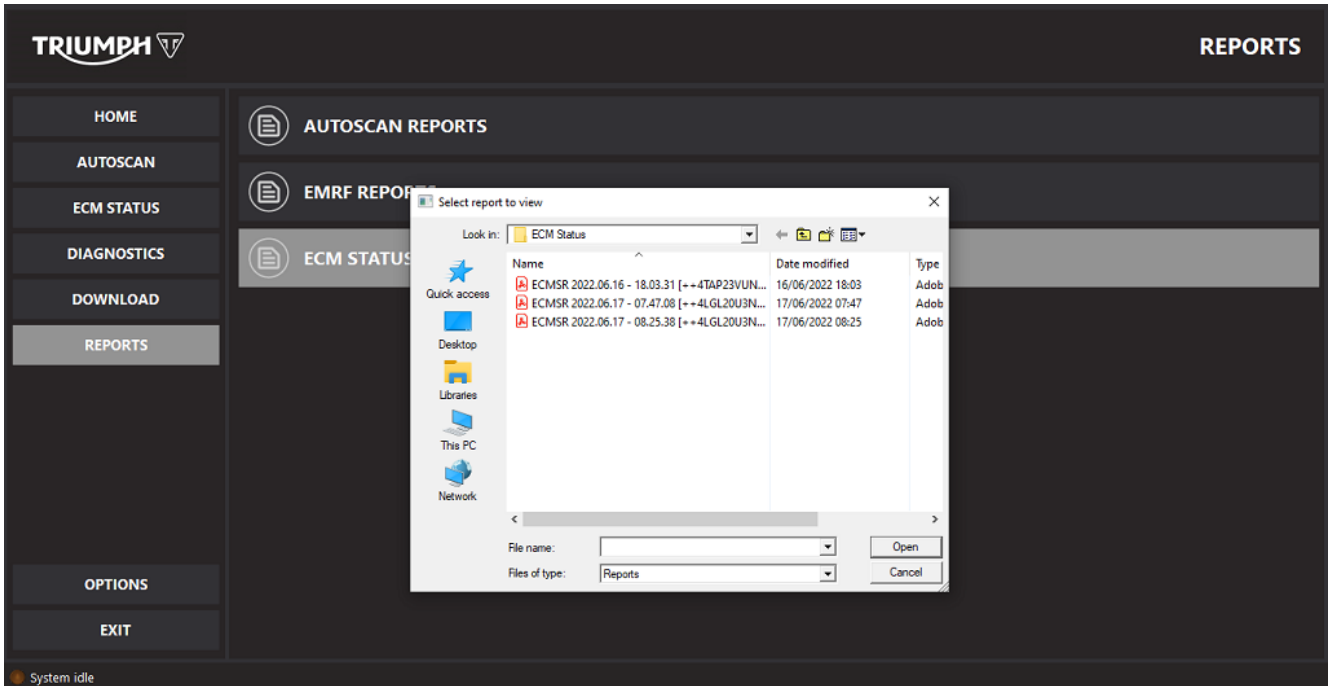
TRIUMPH

REPORTS

HOME
AUTOSCAN
ECM STATUS
DIAGNOSTICS
DOWNLOAD
REPORTS

AUTOSCAN REPORTS
EMRF REPO
ECM STATUS

Select report to view

Look in: ECM Status

Quick access
Desktop
Libraries
This PC
Network

| Name | Date modified | Type |
|---|---|---|
| ECMSR 2022.06.16 - 18.03.31 [++4TAP23VUN... | 16/06/2022 18:03 | Adob |
| ECMSR 2022.06.17 - 07.47.08 [++4LGL20U3N... | 17/06/2022 07:47 | Adob |
| ECMSR 2022.06.17 - 08.25.38 [++4LGL20U3N... | 17/06/2022 08:25 | Adob |

File name:
Files of type: Reports
Open
Cancel

OPTIONS
EXIT

System idle